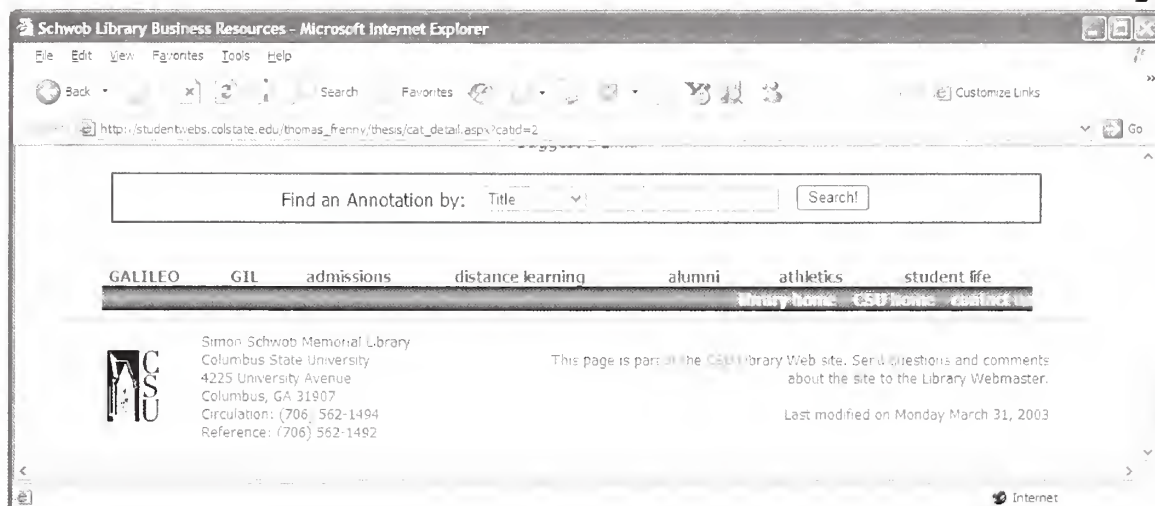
Schwob Library Business Resources - Microsoft Internet Explorer

File Edit View Favorites Tools Help

Back Search Favorites Customize Links

http://studentwebs.colstate.edu/thomas_frenny/thesis/cat_detail.aspx?catid=2 Go

Find an Annotation by: Title Search!

GALILEO GIL admissions distance learning alumni athletics student life

library home CSU home contact us

CSU

Simon Schwob Memorial Library
Columbus State University
4225 University Avenue
Columbus, GA 31907
Circulation: (706) 562-1494
Reference: (706) 562-1492

This page is part of the CSU Library Web site. Send questions and comments about the site to the Library Webmaster.

Last modified on Monday March 31, 2003

Internet